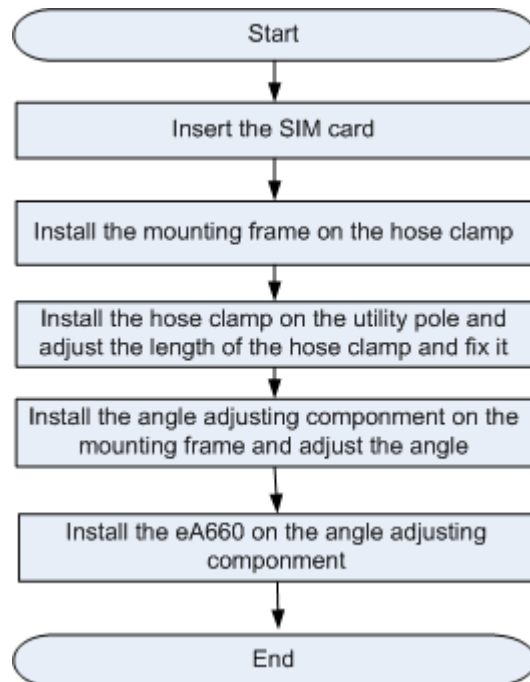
Start

Insert the SIM card

Install the mounting frame on the hose clamp

Install the hose clamp on the utility pole and adjust the length of the hose clamp and fix it

Install the angle adjusting component on the mounting frame and adjust the angle

Install the eA660 on the angle adjusting component

End